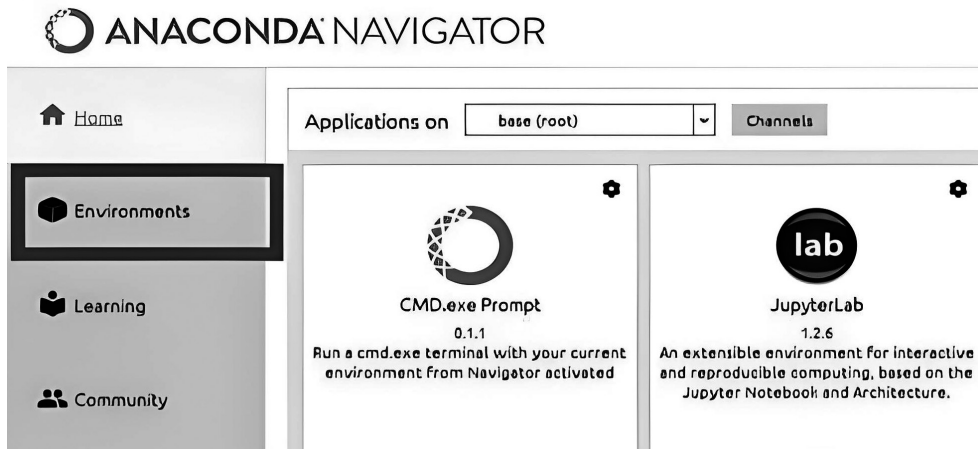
ANACONDA NAVIGATOR

Home

Environments

Learning

Community

Applications on base (root) Channels

CMD.exe Prompt
0.1.1
Run a cmd.exe terminal with your current environment from Navigator activated

lab

JupyterLab
1.2.6
An extensible environment for interactive and reproducible computing, based on the Jupyter Notebook and Architecture.